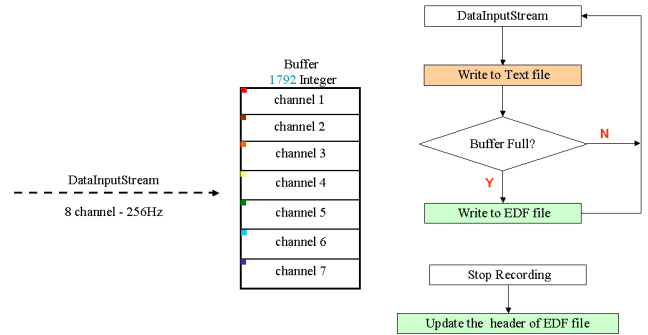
DataInputStream

8 channel - 256Hz

Buffer
1792 Integer

channel 1
channel 2
channel 3
channel 4
channel 5
channel 6
channel 7

DataInputStream

Write to Text file

Buffer Full?

N

Y

Write to EDF file

Stop Recording

Update the header of EDF file